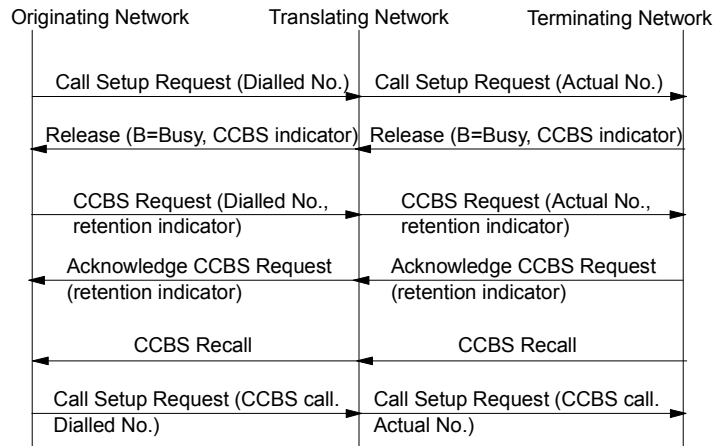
Originating Network

Translating Network

Terminating Network

Call Setup Request (Dialled No.)

Call Setup Request (Actual No.)

Release (B=Busy, CCBS indicator)

Release (B=Busy, CCBS indicator)

CCBS Request (Dialled No., retention indicator)

CCBS Request (Actual No., retention indicator)

Acknowledge CCBS Request (retention indicator)

Acknowledge CCBS Request (retention indicator)

CCBS Recall

CCBS Recall

Call Setup Request (CCBS call. Dialled No.)

Call Setup Request (CCBS call. Actual No.)